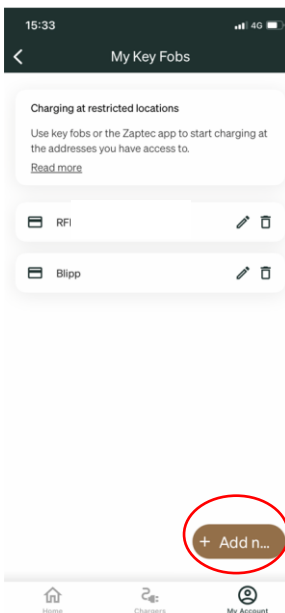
15:33

4G

My Key Fobs

Charging at restricted locations

Use key fobs or the Zaptec app to start charging at the addresses you have access to.

Read more

RFI

Blipp

+ Add n...

Home

Chargers

My Account